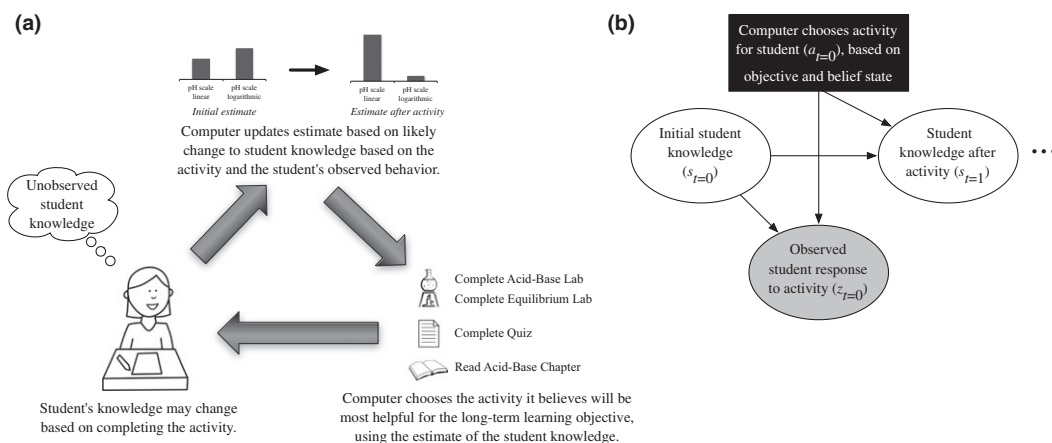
(a)

pH scale linear

pH scale logarithmic

Initial estimate

pH scale linear

pH scale logarithmic

Estimate after activity

Computer updates estimate based on likely change to student knowledge based on the activity and the student's observed behavior.

Unobserved student knowledge

Complete Acid-Base Lab

Complete Equilibrium Lab

Complete Quiz

Read Acid-Base Chapter

Student's knowledge may change based on completing the activity.

Computer chooses the activity it believes will be most helpful for the long-term learning objective, using the estimate of the student knowledge.

(b)

Computer chooses activity for student ($a_{t=0}$), based on objective and belief state

Initial student knowledge ($s_{t=0}$)

Student knowledge after activity ($s_{t=1}$)

Observed student response to activity ($z_{t=0}$)